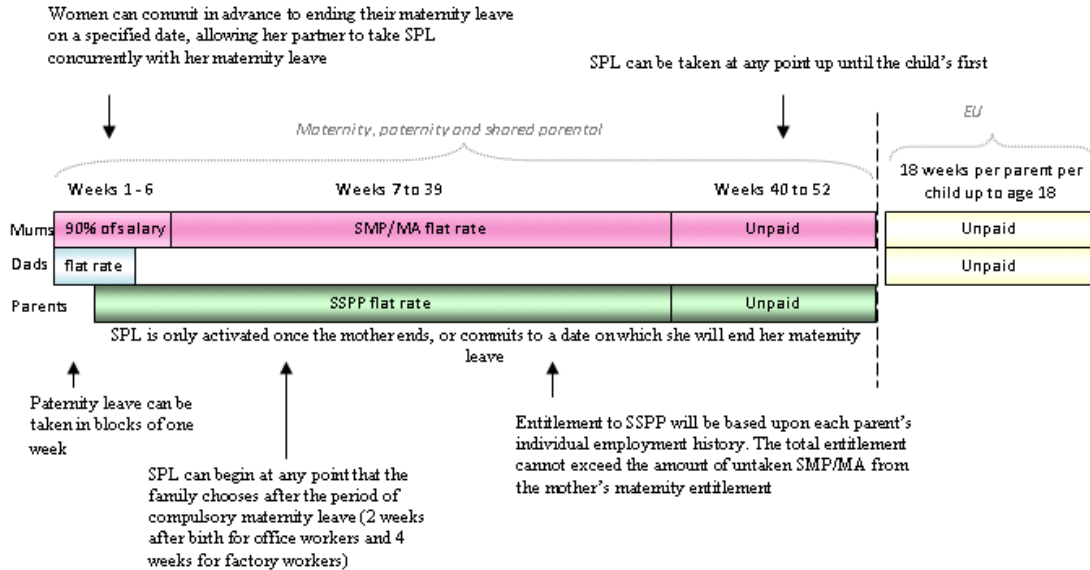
Women can commit in advance to ending their maternity leave on a specified date, allowing her partner to take SPL concurrently with her maternity leave

SPL can be taken at any point up until the child's first

Maternity, paternity and shared parental

EU

Weeks 1 - 6

Weeks 7 to 39

Weeks 40 to 52

18 weeks per parent per child up to age 18

| | | | | |
|---|---|---|---|---|
| Mums | 90% of salary | SMP/MA flat rate | Unpaid | Unpaid |
| Dads | flat rate | | | Unpaid |
| Parents | | SSPP flat rate | Unpaid | |

SPL is only activated once the mother ends, or commits to a date on which she will end her maternity leave

Paternity leave can be taken in blocks of one week

SPL can begin at any point that the family chooses after the period of compulsory maternity leave (2 weeks after birth for office workers and 4 weeks for factory workers)

Entitlement to SSPP will be based upon each parent's individual employment history. The total entitlement cannot exceed the amount of untaken SMP/MA from the mother's maternity entitlement